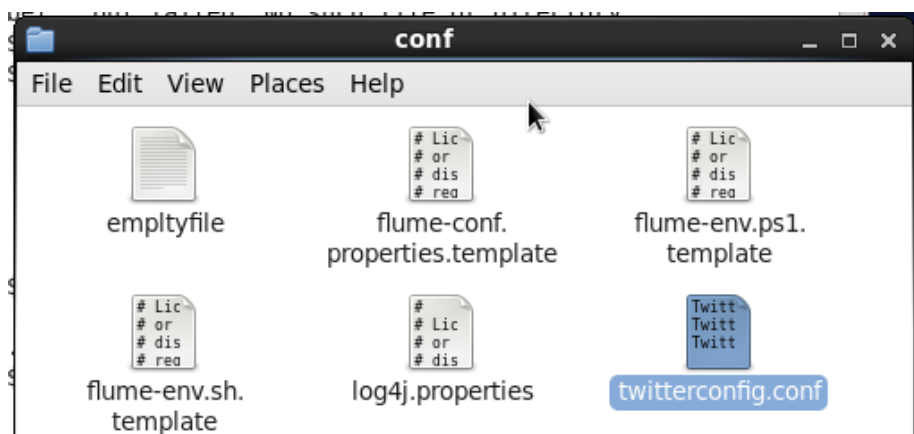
conf

File Edit View Places Help

# Lic
# or
# dis
# req

# Lic
# or
# dis
# req

empltyfile

flume-conf.properties.template

flume-env.ps1.template

# Lic
# or
# dis
# req

#
# Lic
# or
# dis

Twitt
Twitt
Twitt

flume-env.sh.template

log4j.properties

twitterconfig.conf